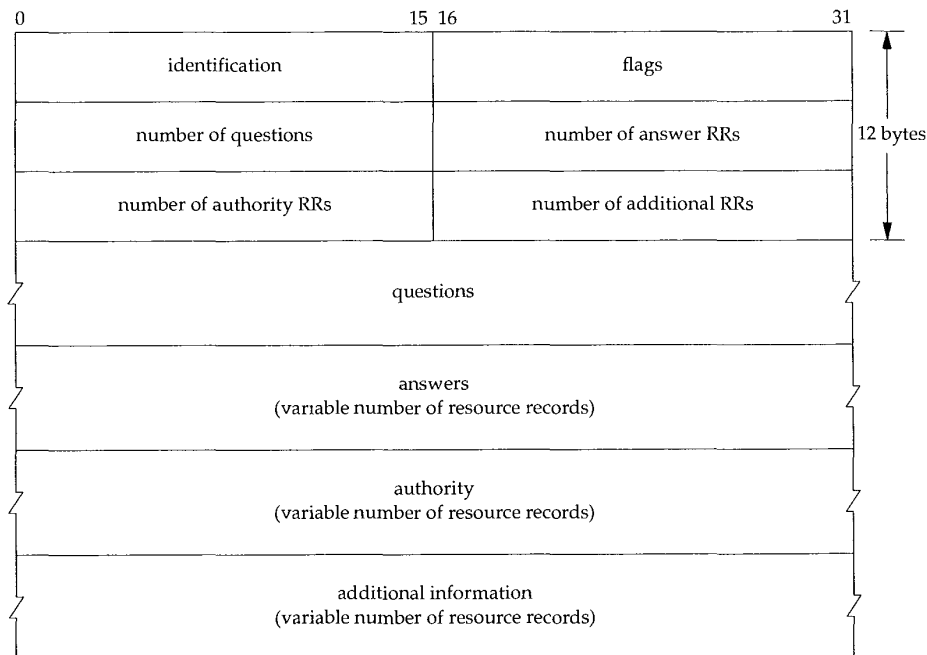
0 15 16 31

| identification | flags |
|---|---|
| number of questions | number of answer RRs |
| number of authority RRs | number of additional RRs |

12 bytes

questions

answers
(variable number of resource records)

authority
(variable number of resource records)

additional information
(variable number of resource records)